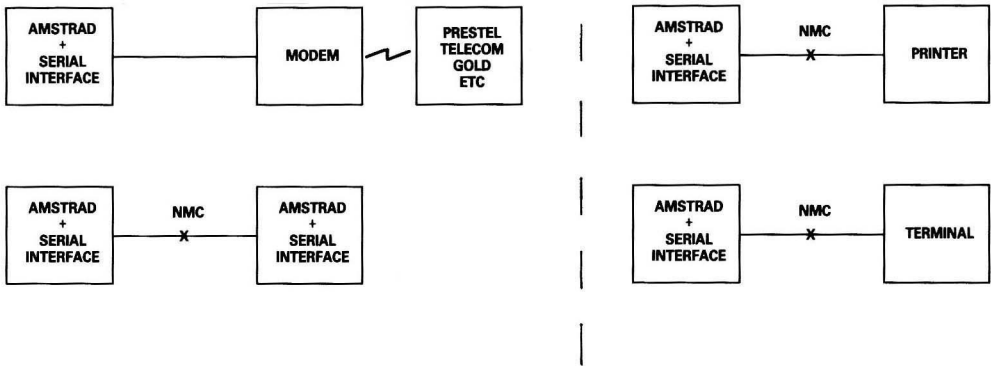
AMSTRAD + SERIAL INTERFACE

MODEM

PRESTEL TELECOM GOLD ETC

AMSTRAD + SERIAL INTERFACE

NMC

AMSTRAD + SERIAL INTERFACE

AMSTRAD + SERIAL INTERFACE

NMC

PRINTER

AMSTRAD + SERIAL INTERFACE

NMC

TERMINAL